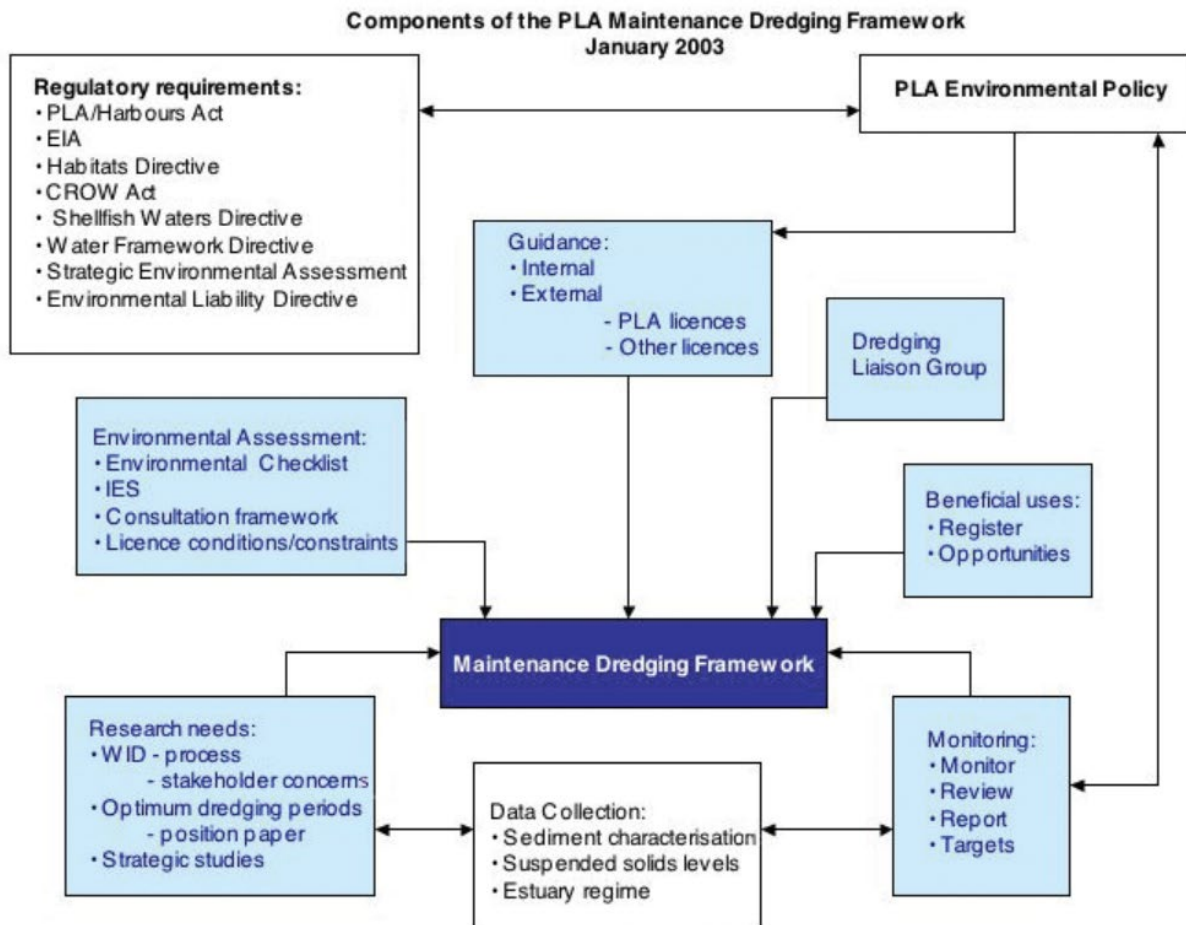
Components of the PLA Maintenance Dredging Framework
January 2003

Regulatory requirements:
• PLA/Harbours Act
• EIA
• Habitats Directive
• CROW Act
• Shellfish Waters Directive
• Water Framework Directive
• Strategic Environmental Assessment
• Environmental Liability Directive

PLA Environmental Policy

Guidance:
• Internal
• External
- PLA licences
- Other licences

Dredging Liaison Group

Environmental Assessment:
• Environmental Checklist
• IES
• Consultation framework
• Licence conditions/constraints

Beneficial uses:
• Register
• Opportunities

Maintenance Dredging Framework

Research needs:
• WID - process
- stakeholder concerns
• Optimum dredging periods
- position paper
• Strategic studies

Data Collection:
• Sediment characterisation
• Suspended solids levels
• Estuary regime

Monitoring:
• Monitor
• Review
• Report
• Targets